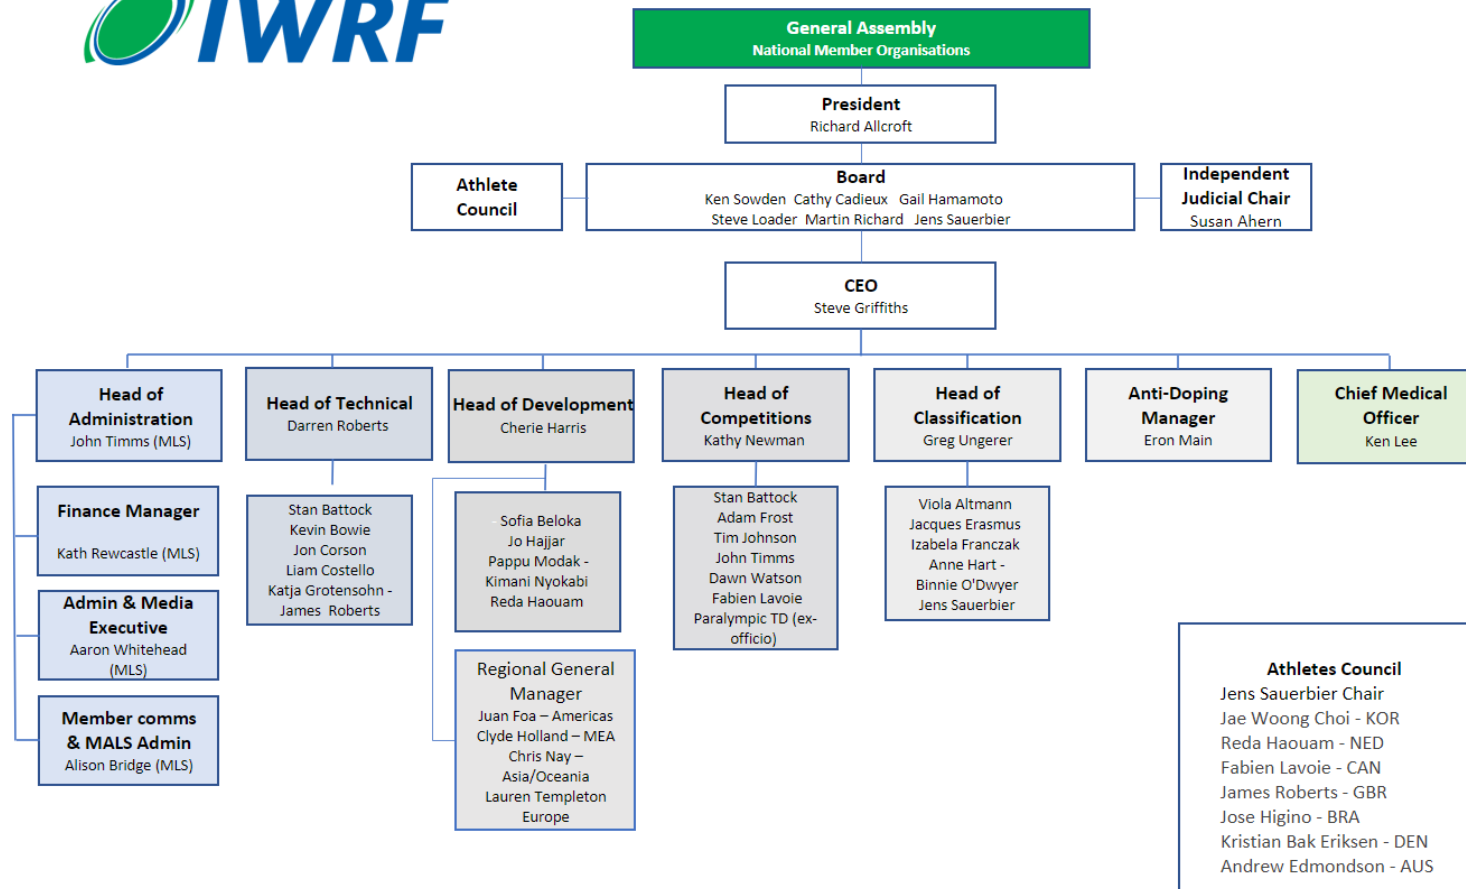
IWRF

General Assembly
National Member Organisations

President
Richard Allcroft

Athlete Council

Board
Ken Sowden Cathy Cadieux Gail Hamamoto
Steve Loader Martin Richard Jens Sauerbier

Independent Judicial Chair
Susan Ahern

CEO
Steve Griffiths

Head of Administration
John Timms (MLS)

Head of Technical
Darren Roberts

Head of Development
Cherie Harris

Head of Competitions
Kathy Newman

Head of Classification
Greg Ungerer

Anti-Doping Manager
Eron Main

Chief Medical Officer
Ken Lee

Finance Manager
Kath Rewcastle (MLS)

Admin & Media Executive
Aaron Whitehead (MLS)

Member comms & MALS Admin
Alison Bridge (MLS)

Stan Battock
Kevin Bowie
Jon Corson
Liam Costello
Katja Grotensohn -
James Roberts

Sofia Beloka
Jo Hajjar
Pappu Modak -
Kimani Nyokabi
Reda Haouam

Regional General Manager
Juan Foa – Americas
Clyde Holland – MEA
Chris Nay – Asia/Oceania
Lauren Templeton Europe

Stan Battock
Adam Frost
Tim Johnson
John Timms
Dawn Watson
Fabien Lavoie
Paralympic TD (ex-officio)

Viola Altmann
Jacques Erasmus
Izabela Franczak
Anne Hart -
Binnie O'Dwyer
Jens Sauerbier

Athletes Council
Jens Sauerbier Chair
Jae Woong Choi - KOR
Reda Haouam - NED
Fabien Lavoie - CAN
James Roberts - GBR
Jose Higino - BRA
Kristian Bak Eriksen - DEN
Andrew Edmondson - AUS